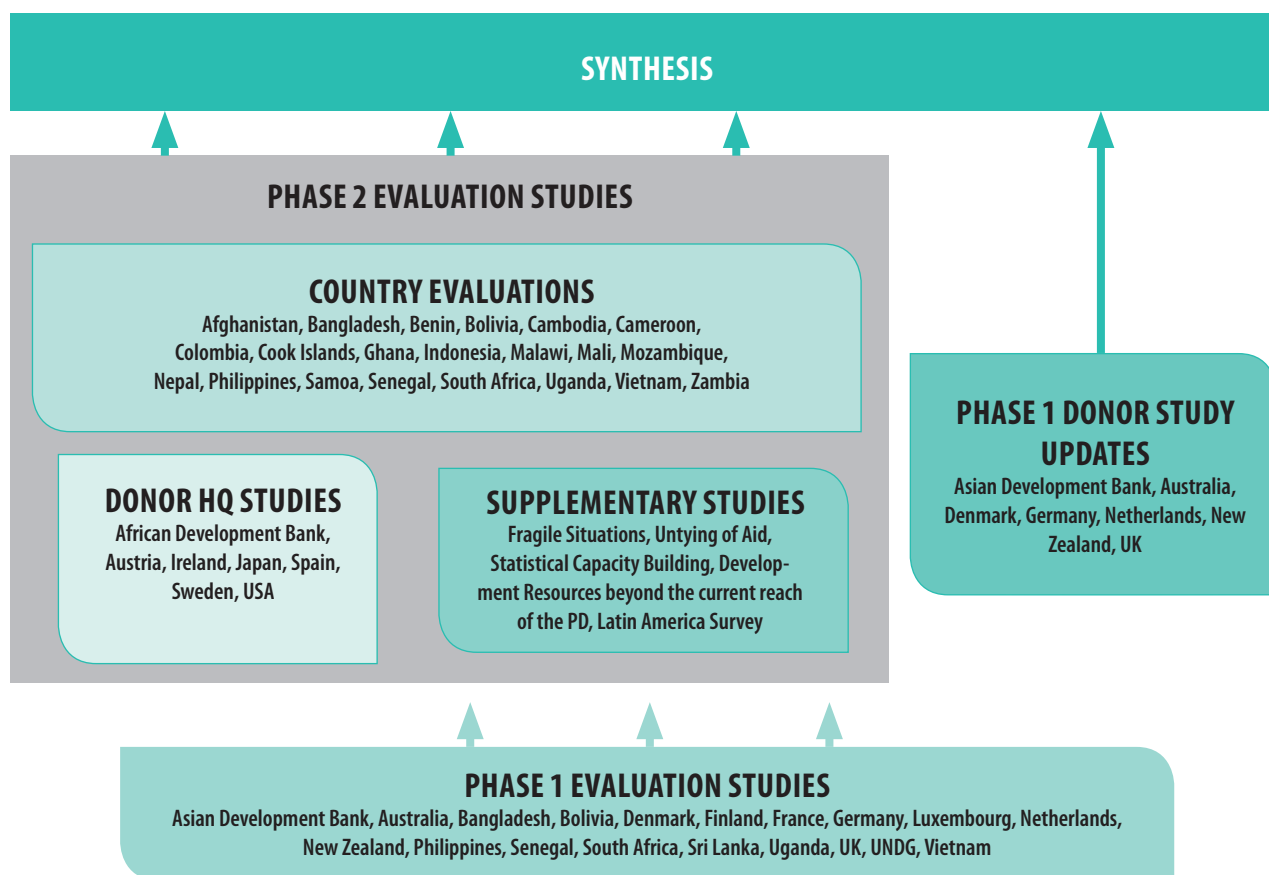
SYNTHESIS

PHASE 2 EVALUATION STUDIES

COUNTRY EVALUATIONS
Afghanistan, Bangladesh, Benin, Bolivia, Cambodia, Cameroon, Colombia, Cook Islands, Ghana, Indonesia, Malawi, Mali, Mozambique, Nepal, Philippines, Samoa, Senegal, South Africa, Uganda, Vietnam, Zambia

DONOR HQ STUDIES
African Development Bank, Austria, Ireland, Japan, Spain, Sweden, USA

SUPPLEMENTARY STUDIES
Fragile Situations, Untying of Aid, Statistical Capacity Building, Development Resources beyond the current reach of the PD, Latin America Survey

PHASE 1 DONOR STUDY UPDATES
Asian Development Bank, Australia, Denmark, Germany, Netherlands, New Zealand, UK

PHASE 1 EVALUATION STUDIES
Asian Development Bank, Australia, Bangladesh, Bolivia, Denmark, Finland, France, Germany, Luxembourg, Netherlands, New Zealand, Philippines, Senegal, South Africa, Sri Lanka, Uganda, UK, UNDG, Vietnam